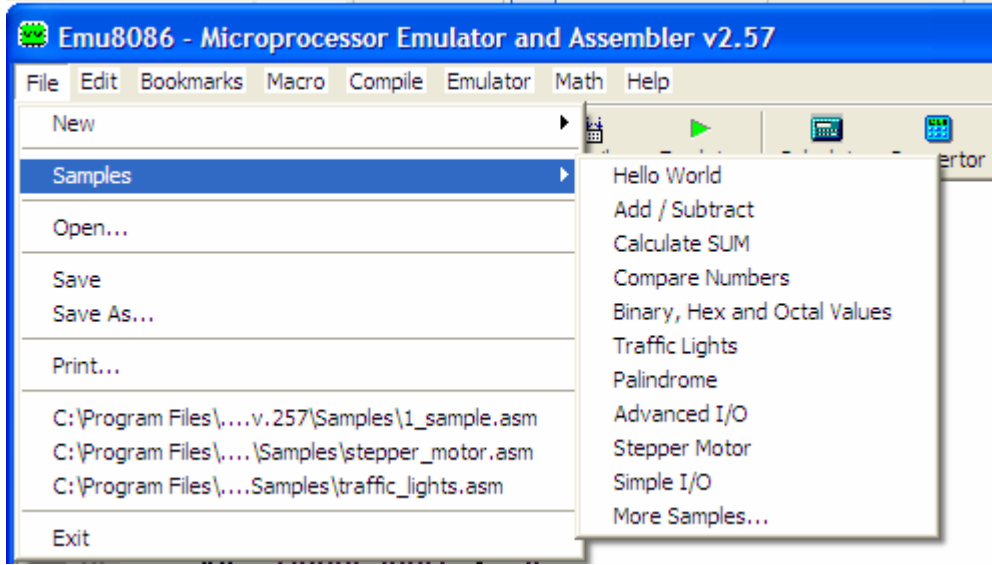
Emu8086 - Microprocessor Emulator and Assembler v2.57

File Edit Bookmarks Macro Compile Emulator Math Help

New

Samples

Open...

Save
Save As...

Print...

C:\Program Files\....v.257\Samples\1_sample.asm
C:\Program Files\....\Samples\stepper_motor.asm
C:\Program Files\....Samples\traffic_lights.asm

Exit

Hello World
Add / Subtract
Calculate SUM
Compare Numbers
Binary, Hex and Octal Values
Traffic Lights
Palindrome
Advanced I/O
Stepper Motor
Simple I/O
More Samples...

ertor